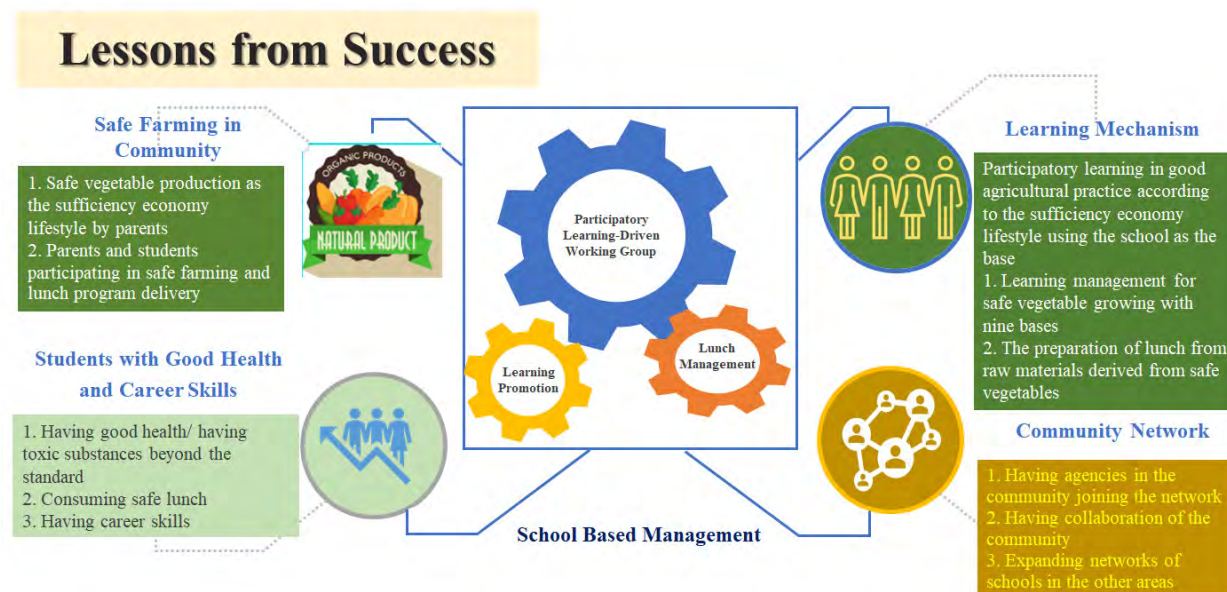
Lessons from Success

Safe Farming in Community

1. Safe vegetable production as the sufficiency economy lifestyle by parents
2. Parents and students participating in safe farming and lunch program delivery

ORGANIC PRODUCTS
NATURAL PRODUCT

Participatory Learning-Driven Working Group

Learning Promotion

Lunch Management

Learning Mechanism

Participatory learning in good agricultural practice according to the sufficiency economy lifestyle using the school as the base
1. Learning management for safe vegetable growing with nine bases
2. The preparation of lunch from raw materials derived from safe vegetables

Students with Good Health and Career Skills

1. Having good health/ having toxic substances beyond the standard
2. Consuming safe lunch
3. Having career skills

Community Network

1. Having agencies in the community joining the network
2. Having collaboration of the community
3. Expanding networks of schools in the other areas

School Based Management